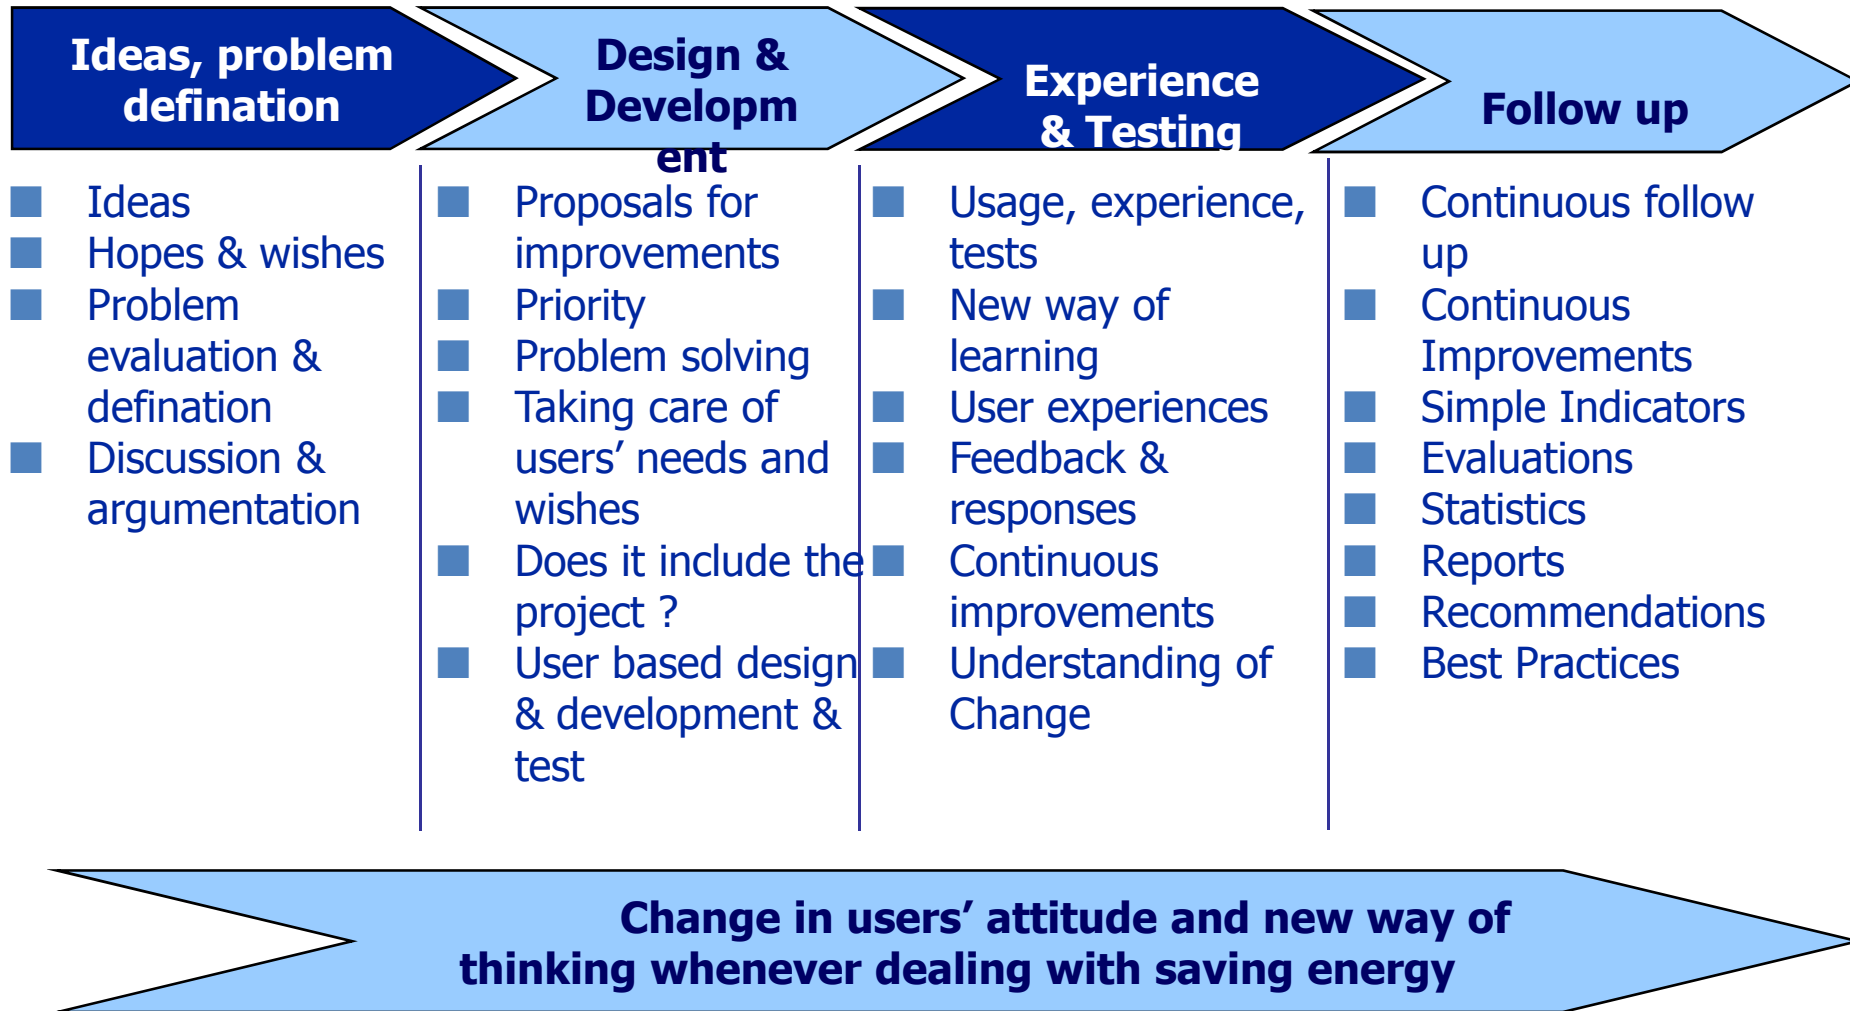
Ideas, problem defination

Design & Developm ent

Experience & Testing

Follow up

- Ideas
- Hopes & wishes
- Problem evaluation & defination
- Discussion & argumentation

- Proposals for improvements
- Priority
- Problem solving
- Taking care of users' needs and wishes
- Does it include the project ?
- User based design & development & test

- Usage, experience, tests
- New way of learning
- User experiences
- Feedback & responses
- Continuous improvements
- Understanding of Change

- Continuous follow up
- Continuous Improvements
- Simple Indicators
- Evaluations
- Statistics
- Reports
- Recommendations
- Best Practices

Change in users' attitude and new way of thinking whenever dealing with saving energy